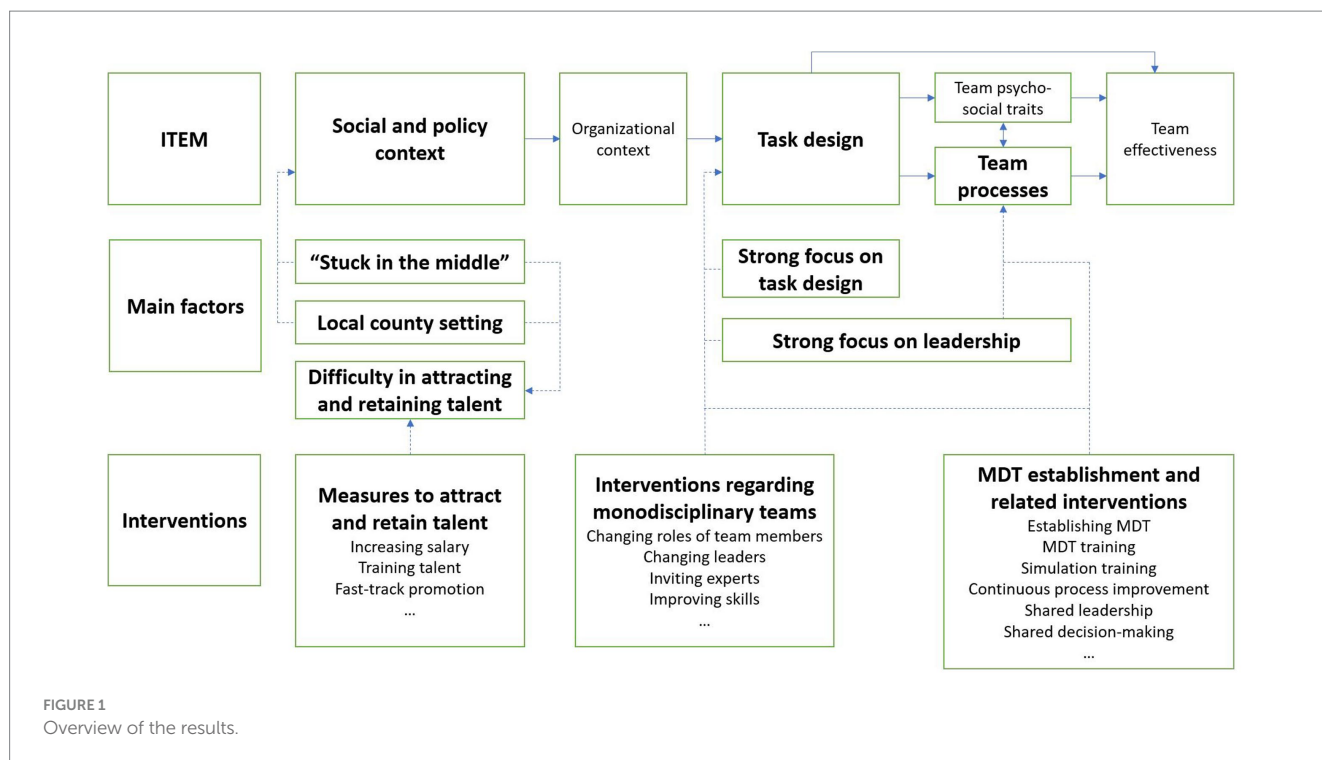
ITEM

Social and policy context

Organizational context

Task design

Team psycho-social traits

Team processes

Team effectiveness

Main factors

"Stuck in the middle"

Local county setting

Difficulty in attracting and retaining talent

Strong focus on task design

Strong focus on leadership

Interventions

Measures to attract and retain talent
Increasing salary
Training talent
Fast-track promotion
...

Interventions regarding monodisciplinary teams
Changing roles of team members
Changing leaders
Inviting experts
Improving skills
...

MDT establishment and related interventions
Establishing MDT
MDT training
Simulation training
Continuous process improvement
Shared leadership
Shared decision-making
...

FIGURE 1
Overview of the results.